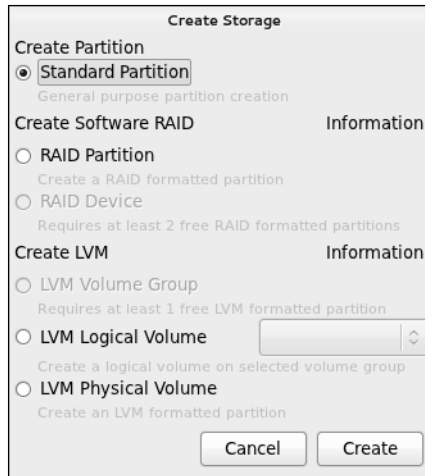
Create Storage

Create Partition

Standard Partition

General purpose partition creation

Create Software RAID

Information

RAID Partition

Create a RAID formatted partition

RAID Device

Requires at least 2 free RAID formatted partitions

Create LVM

Information

LVM Volume Group

Requires at least 1 free LVM formatted partition

LVM Logical Volume

Create a logical volume on selected volume group

LVM Physical Volume

Create an LVM formatted partition

Cancel

Create